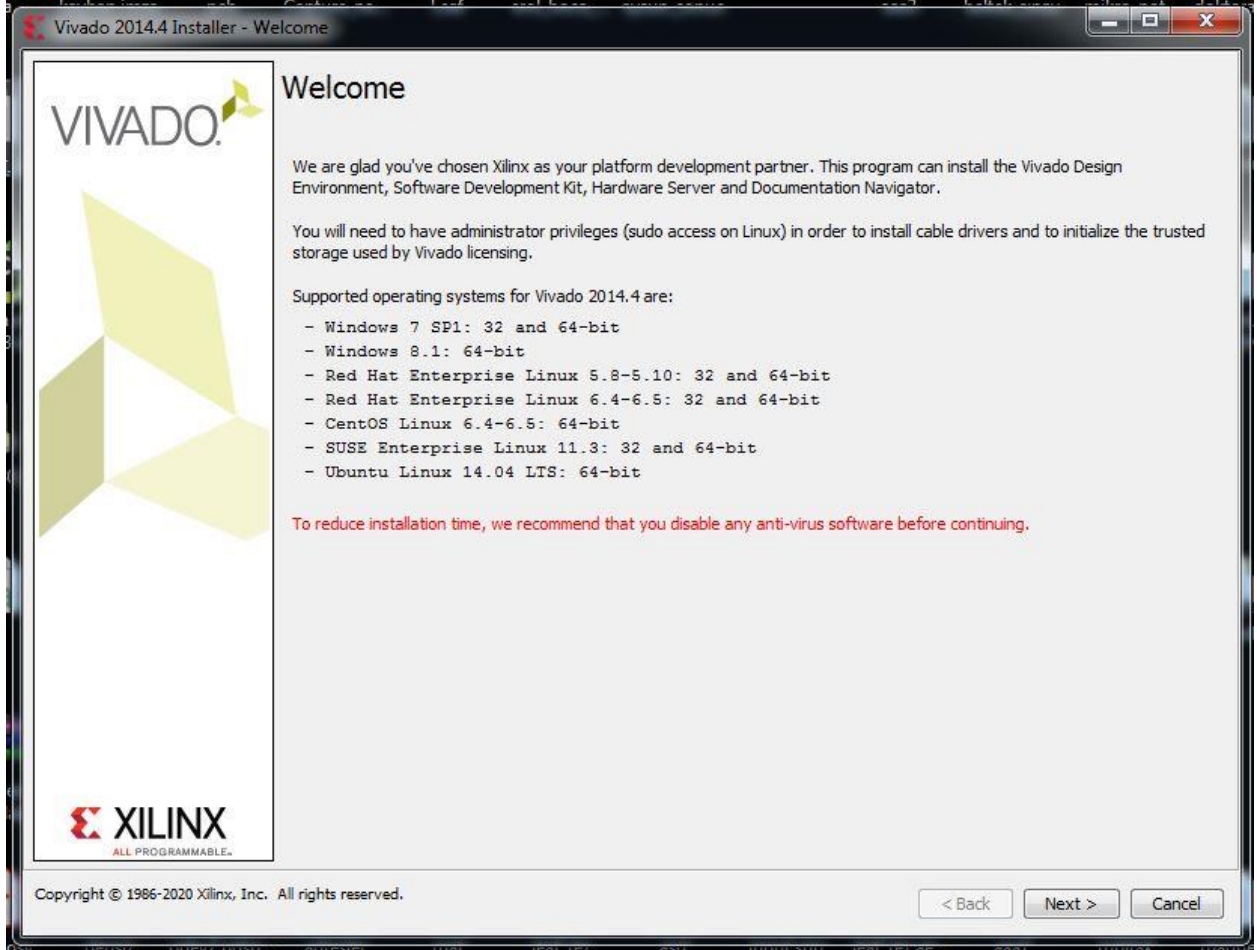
Vivado 2014.4 Installer - Welcome

VIVADO.

Welcome

We are glad you've chosen Xilinx as your platform development partner. This program can install the Vivado Design Environment, Software Development Kit, Hardware Server and Documentation Navigator.

You will need to have administrator privileges (sudo access on Linux) in order to install cable drivers and to initialize the trusted storage used by Vivado licensing.

Supported operating systems for Vivado 2014.4 are:
- Windows 7 SP1: 32 and 64-bit
- Windows 8.1: 64-bit
- Red Hat Enterprise Linux 5.8-5.10: 32 and 64-bit
- Red Hat Enterprise Linux 6.4-6.5: 32 and 64-bit
- CentOS Linux 6.4-6.5: 64-bit
- SUSE Enterprise Linux 11.3: 32 and 64-bit
- Ubuntu Linux 14.04 LTS: 64-bit

To reduce installation time, we recommend that you disable any anti-virus software before continuing.

XILINX
ALL PROGRAMMABLE.

Copyright © 1986-2020 Xilinx, Inc. All rights reserved.

< Back Next > Cancel